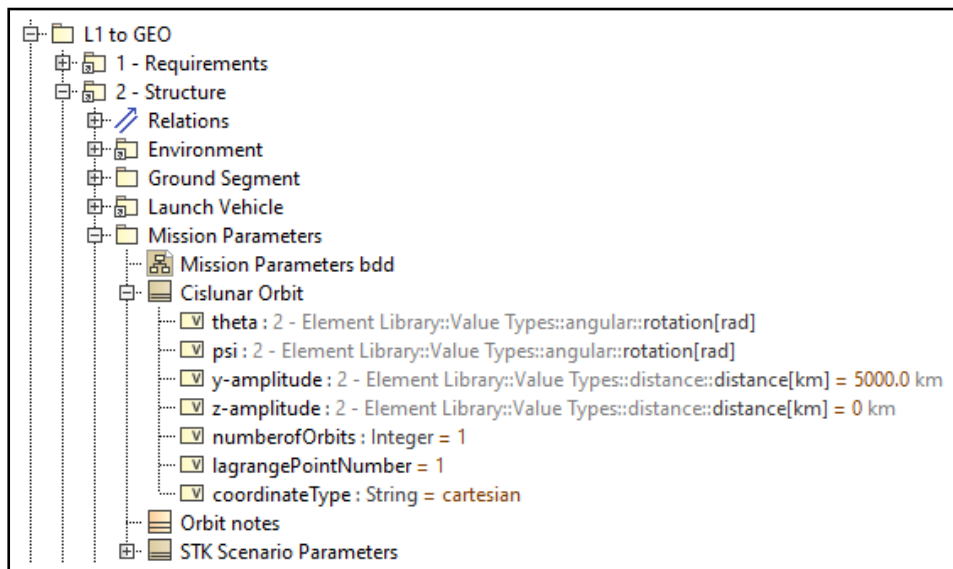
L1 to GEO
1 - Requirements
2 - Structure
Relations
Environment
Ground Segment
Launch Vehicle
Mission Parameters
Mission Parameters bdd
Cislunar Orbit
V theta : 2 - Element Library::Value Types::angular::rotation[rad]
V psi : 2 - Element Library::Value Types::angular::rotation[rad]
V y-amplitude : 2 - Element Library::Value Types::distance::distance[km] = 5000.0 km
V z-amplitude : 2 - Element Library::Value Types::distance::distance[km] = 0 km
V numberofOrbits : Integer = 1
V lagrangePointNumber = 1
V coordinateType : String = cartesian
Orbit notes
STK Scenario Parameters